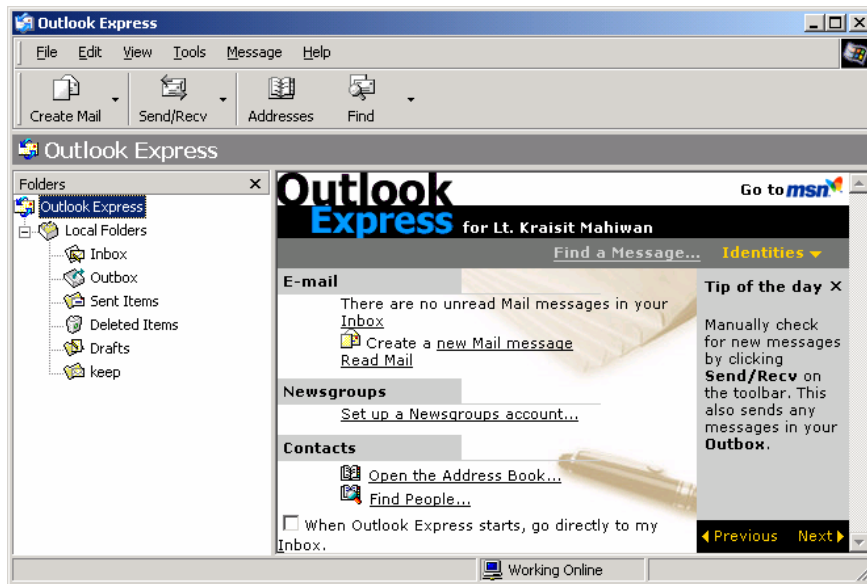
Outlook Express

File Edit View Tools Message Help

Create Mail | Send/Recv | Addresses | Find

Outlook Express

Folders ×

Outlook Express
Local Folders
Inbox
Outbox
Sent Items
Deleted Items
Drafts
keep

Outlook Express for Lt. Kraisit Mahiwan

Go to msn

Find a Message... Identities

E-mail

There are no unread Mail messages in your Inbox

Create a new Mail message

Read Mail

Newsgroups

Set up a Newsgroups account...

Contacts

Open the Address Book...

Find People...

When Outlook Express starts, go directly to my Inbox.

Tip of the day ×

Manually check for new messages by clicking **Send/Recv** on the toolbar. This also sends any messages in your **Outbox**.

Previous Next

Working Online